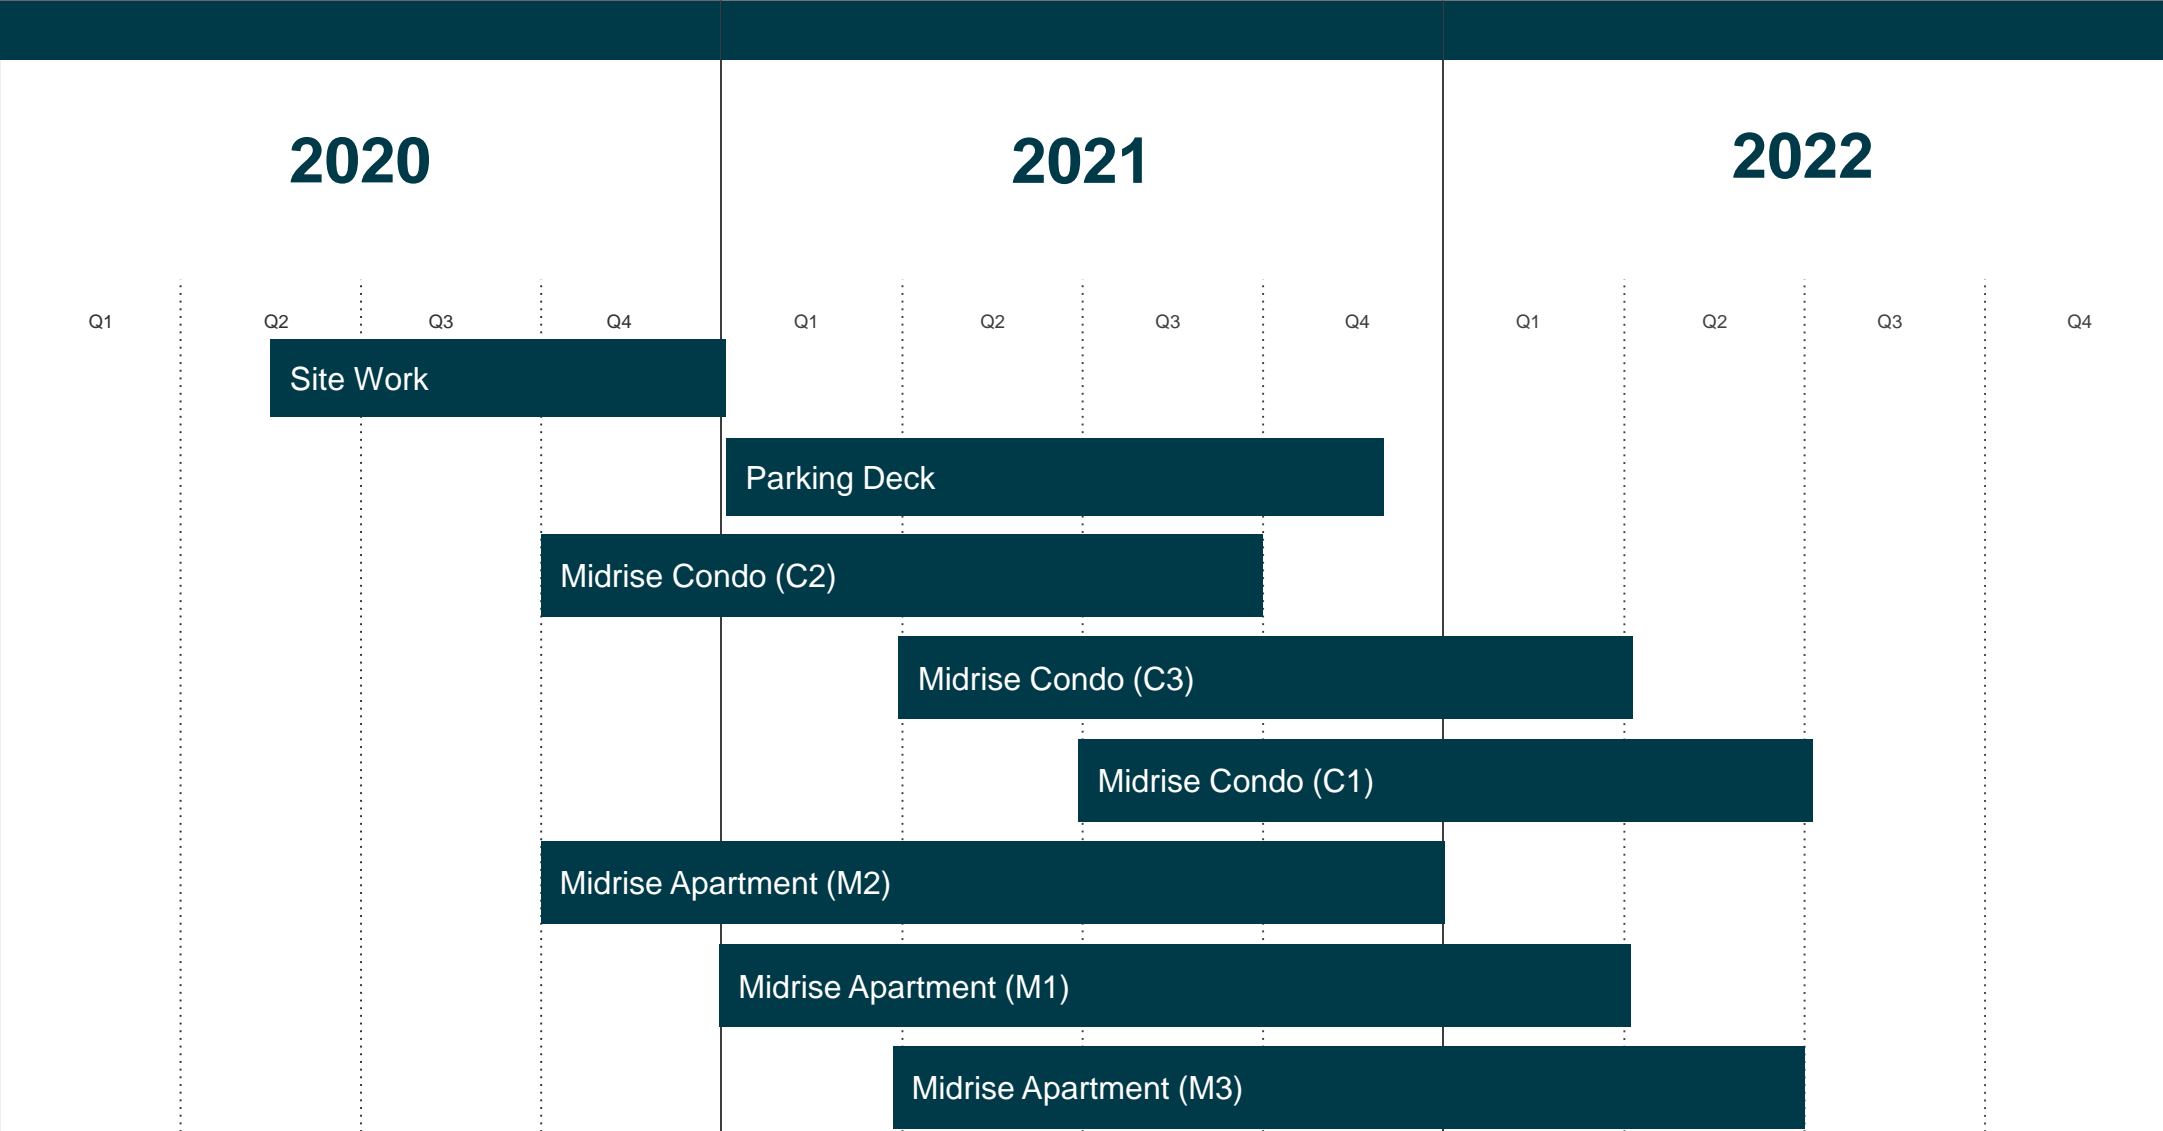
2020

2021

2022

Q1 Q2 Q3 Q4 Q1 Q2 Q3 Q4 Q1 Q2 Q3 Q4

Site Work

Parking Deck

Midrise Condo (C2)

Midrise Condo (C3)

Midrise Condo (C1)

Midrise Apartment (M2)

Midrise Apartment (M1)

Midrise Apartment (M3)